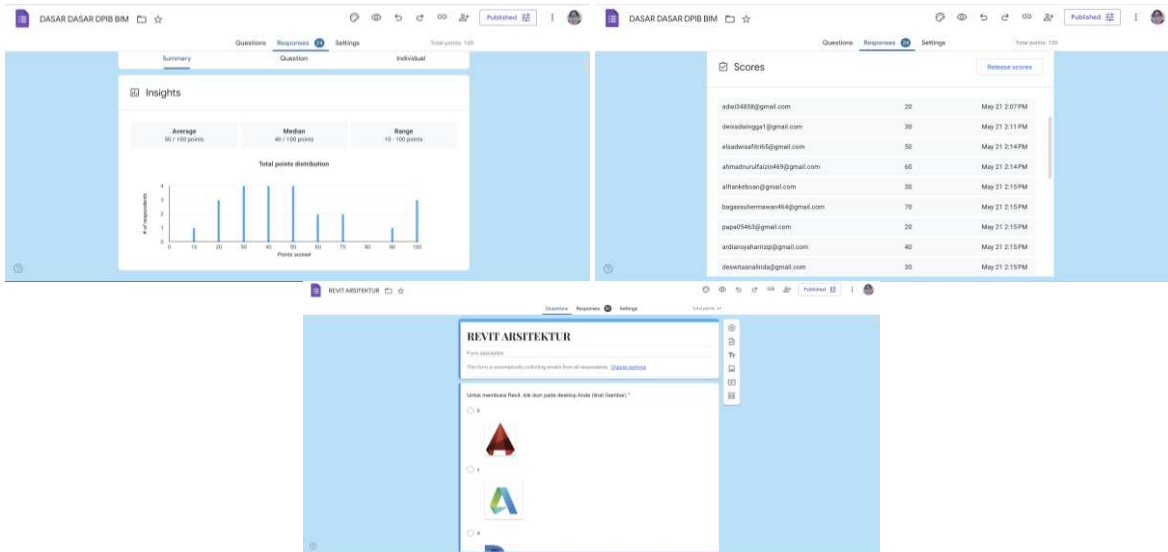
DASAR DASAR DPIB BIM

Published

Questions Responses 24 Settings

Total points: 100

Summary Question Individual

Insights

Average
50 / 100 points

Median
40 / 100 points

Range
10 - 100 points

Total points distribution

# of respondents

4
3
2
1
0

0 10 20 30 40 50 60 70 80 90 100

Points scored

DASAR DASAR DPIB BIM

Published

Questions Responses 24 Settings

Total points: 100

Scores

Release scores

| | | |
|---|---|---|
| adwi34858@gmail.com | 20 | May 21 2:07 PM |
| denisdeingga1@gmail.com | 30 | May 21 2:11 PM |
| elsadwisafitri65@gmail.com | 50 | May 21 2:14 PM |
| ahmadnurulfaizin469@gmail.com | 60 | May 21 2:14 PM |
| alfiankeboan@gmail.com | 30 | May 21 2:15 PM |
| bagassshermawan464@gmail.com | 70 | May 21 2:15 PM |
| papa05463@gmail.com | 20 | May 21 2:15 PM |
| ardiansyahanizqi@gmail.com | 40 | May 21 2:15 PM |
| deswitaanalinda@gmail.com | 30 | May 21 2:15 PM |

REVIT ARSITEKTUR

Published

Questions Responses 24 Settings

Total points: 41

REVIT ARSITEKTUR

Form description

This form is automatically collecting emails from all respondents. Change settings

Untuk membuka Revit, klik ikon pada desktop Anda (lihat Gambar) *

a

c

d